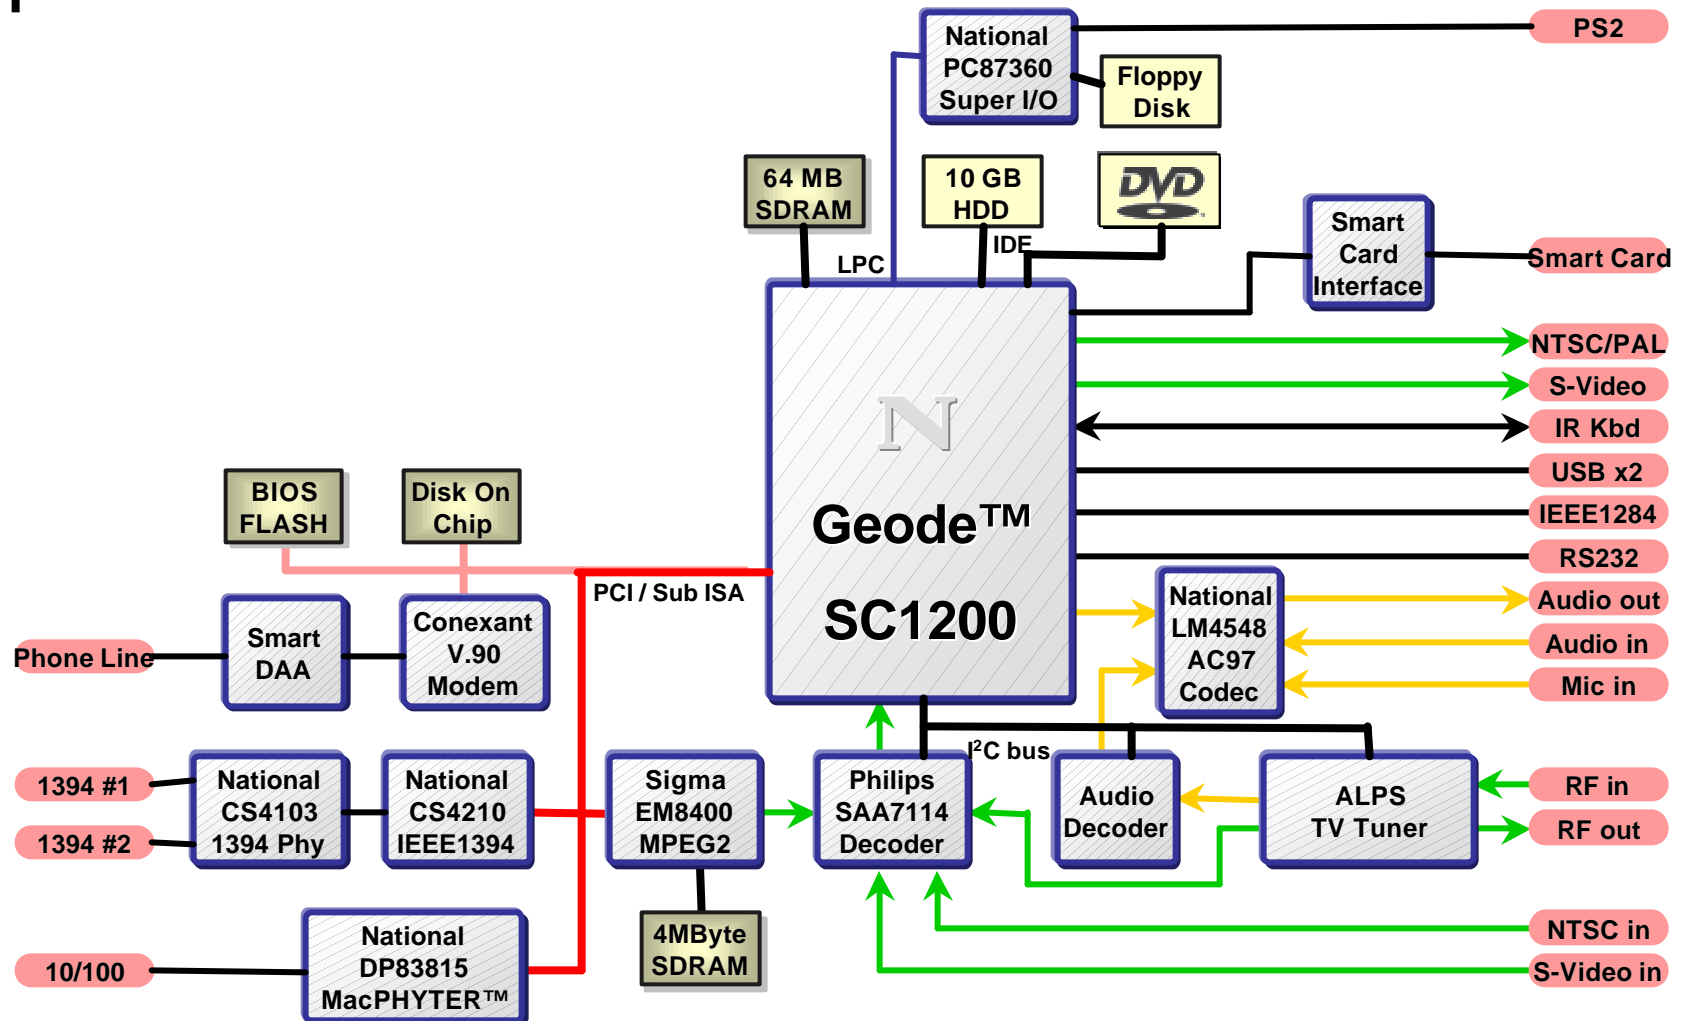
National PC87360 Super I/O

Floppy Disk

PS2

64 MB SDRAM

10 GB HDD

DVD

IDE

LPC

Smart Card Interface

Smart Card

NTSC/PAL

S-Video

IR Kbd

USB x2

IEEE1284

RS232

N

Geode™

SC1200

BIOS FLASH

Disk On Chip

PCI / Sub ISA

National LM4548 AC97 Codec

Audio out

Audio in

Mic in

Smart DAA

Conexant V.90 Modem

Phone Line

$I^2C$ bus

1394 #1

1394 #2

National CS4103 1394 Phy

National CS4210 IEEE1394

Sigma EM8400 MPEG2

Philips SAA7114 Decoder

Audio Decoder

ALPS TV Tuner

RF in

RF out

4MByte SDRAM

NTSC in

10/100

National DP83815 MacPHYTER™

S-Video in